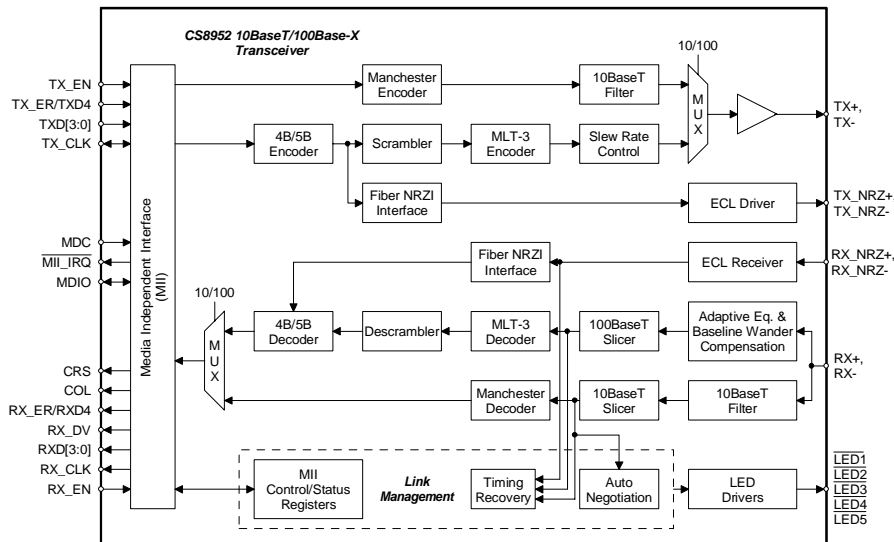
CS8952 10BaseT/100Base-X Transceiver

TX_EN
TX_ER/TXD4
TXD[3:0]
TX_CLK
MDC
$\overline{\text{MII\_IRQ}}$
MDIO
CRS
COL
RX_ER/RXD4
RX_DV
RXD[3:0]
RX_CLK
RX_EN

Media Independent Interface (MII)

Manchester Encoder
10BaseT Filter
10/100
MUX
TX+, TX-
4B/5B Encoder
Scrambler
MLT-3 Encoder
Slew Rate Control
Fiber NRZI Interface
ECL Driver
TX_NRZ+ TX_NRZ-
Fiber NRZI Interface
ECL Receiver
RX_NRZ+, RX_NRZ-
10/100
MUX
4B/5B Decoder
Descrambler
MLT-3 Decoder
100BaseT Slicer
Adaptive Eq. & Baseline Wander Compensation
RX+, RX-
Manchester Decoder
10BaseT Slicer
10BaseT Filter

MII Control/Status Registers
Link Management
Timing Recovery
Auto Negotiation
LED Drivers
$\overline{\text{LED1}}$
$\overline{\text{LED2}}$
$\overline{\text{LED3}}$
$\overline{\text{LED4}}$
LED5